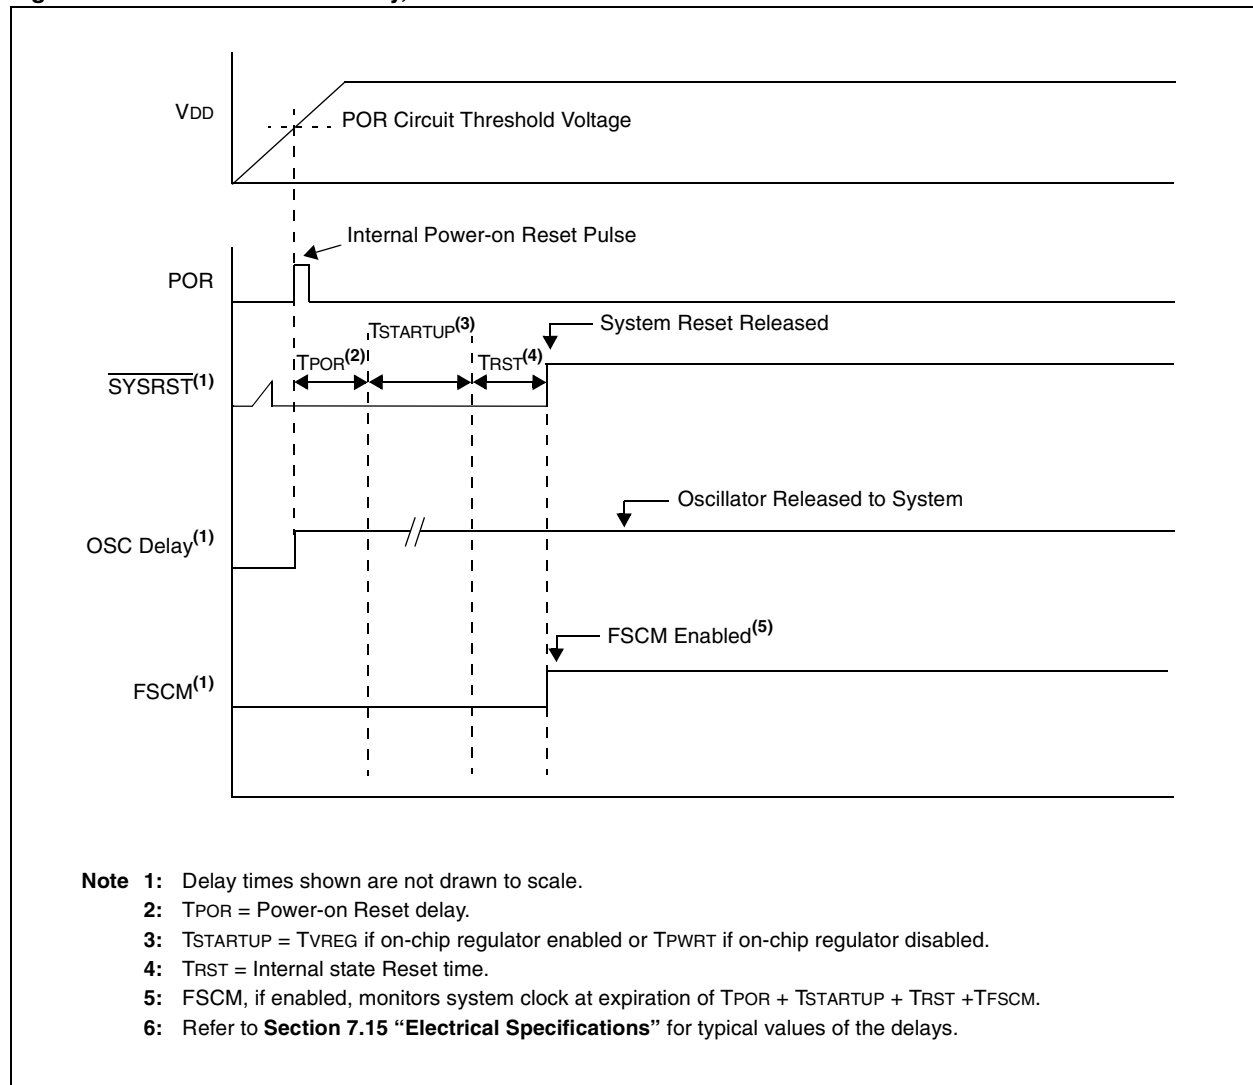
VDD

POR Circuit Threshold Voltage

Internal Power-on Reset Pulse

POR

TSTARTUP$^{(3)}$

System Reset Released

TPOR$^{(2)}$

TRST$^{(4)}$

$\overline{SYSRST}^{(1)}$

Oscillator Released to System

OSC Delay$^{(1)}$

FSCM Enabled$^{(5)}$

FSCM$^{(1)}$

Note 1: Delay times shown are not drawn to scale.
2: TPOR = Power-on Reset delay.
3: TSTARTUP = TVREG if on-chip regulator enabled or TPWRT if on-chip regulator disabled.
4: TRST = Internal state Reset time.
5: FSCM, if enabled, monitors system clock at expiration of TPOR + TSTARTUP + TRST +TFSCM.
6: Refer to Section 7.15 “Electrical Specifications” for typical values of the delays.